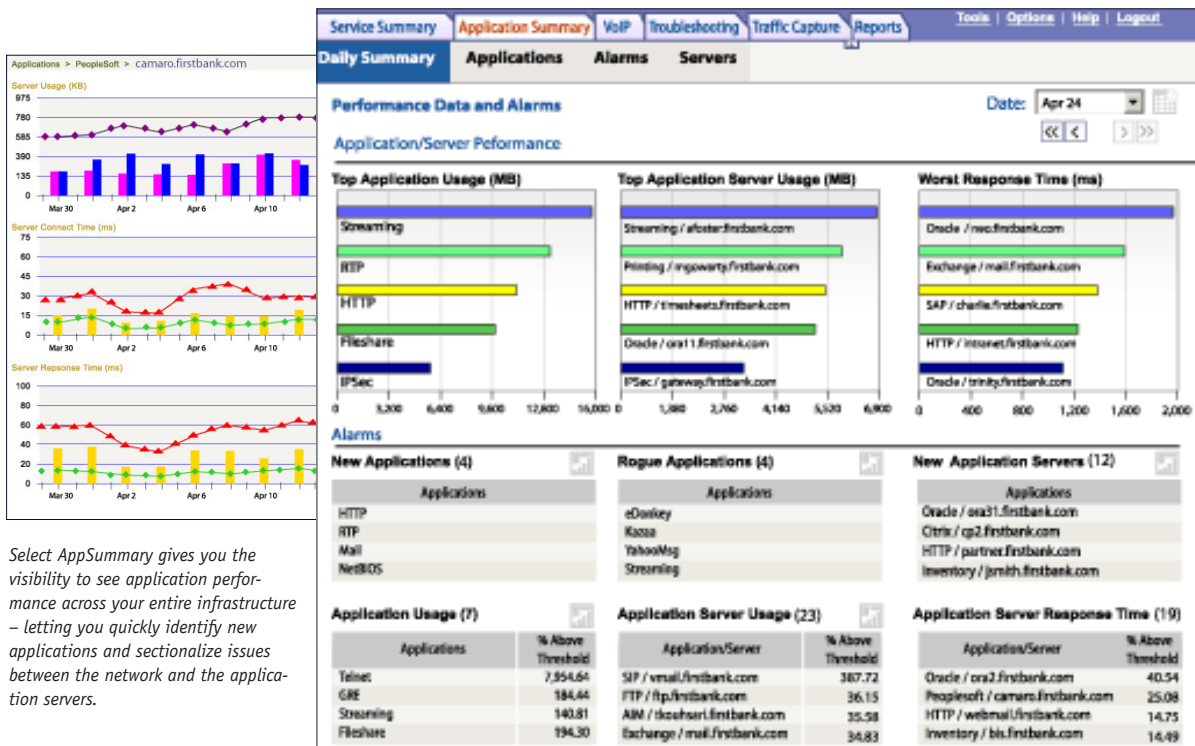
Applications > PeopleSoft > camaro.firstbank.com

Server Usage (KB)
975
780
585
390
195
135
Mar 30 Apr 2 Apr 6 Apr 10

Server Connect Time (ms)
75
60
45
30
15
0
Mar 30 Apr 2 Apr 6 Apr 10

Server Response Time (ms)
100
80
60
40
20
0
Mar 30 Apr 2 Apr 6 Apr 10

Select AppSummary gives you the visibility to see application performance across your entire infrastructure – letting you quickly identify new applications and sectionalize issues between the network and the application servers.

Service Summary | Application Summary | VoIP | Troubleshooting | Traffic Capture | Reports | Tools | Options | Help | Logout

Daily Summary | Applications | Alarms | Servers

Performance Data and Alarms

Date: Apr 24

Application/Server Peformance

Top Application Usage (MB)
Streaming
RTP
HTTP
Fileshare
IPSec
0 3,200 6,400 9,600 12,800 16,000

Top Application Server Usage (MB)
Streaming / afoster.firstbank.com
Printing / mgowarty.firstbank.com
HTTP / timesheets.firstbank.com
Oracle / ora11.firstbank.com
IPSec / gateway.firstbank.com
0 1,380 2,760 4,140 5,520 6,900

Worst Response Time (ms)
Oracle / neo.firstbank.com
Exchange / mail.firstbank.com
SAP / charlie.firstbank.com
HTTP / intranet.firstbank.com
Oracle / trinity.firstbank.com
0 400 800 1,200 1,600 2,000

Alarms

New Applications (4)
| Applications |
|---|
| HTTP |
| RTP |
| Mail |
| NetBIOS |

Rogue Applications (4)
| Applications |
|---|
| eDonkey |
| Kazaa |
| YahooMsg |
| Streaming |

New Application Servers (12)
| Applications |
|---|
| Oracle / ora31.firstbank.com |
| Citrix / cp2.firstbank.com |
| HTTP / partner.firstbank.com |
| Inventory / jsmith.firstbank.com |

Application Usage (7)
| Applications | % Above Threshold |
|---|---|
| Telnet | 7,954.64 |
| GRE | 184.44 |
| Streaming | 140.81 |
| Fileshare | 194.30 |

Application Server Usage (23)
| Application/Server | % Above Threshold |
|---|---|
| SIP / vmail.firstbank.com | 387.72 |
| FTP / ftp.firstbank.com | 36.15 |
| AIM / tkoshsari.firstbank.com | 35.58 |
| Exchange / mail.firstbank.com | 34.83 |

Application Server Response Time (19)
| Application/Server | % Above Threshold |
|---|---|
| Oracle / ora2.firstbank.com | 40.54 |
| Peoplesoft / camaro.firstbank.com | 25.08 |
| HTTP / webmail.firstbank.com | 14.75 |
| Inventory / bis.firstbank.com | 14.49 |